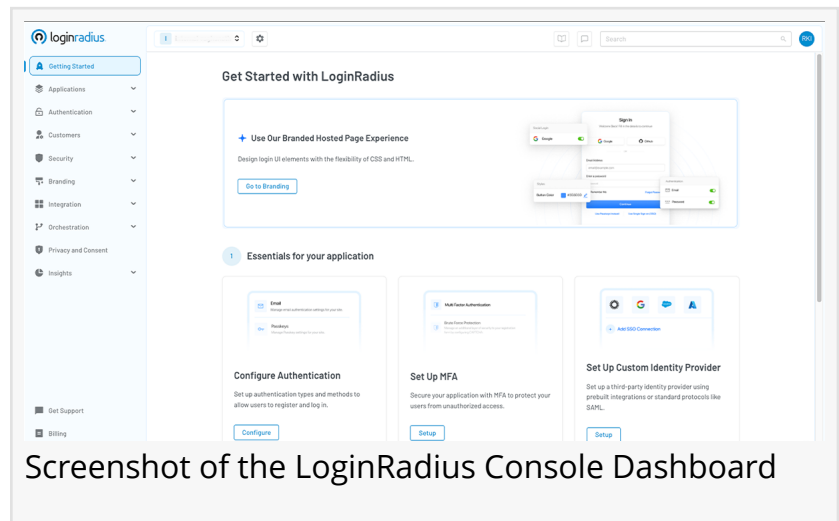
loginradius.

Search

RKI

Getting Started

Applications

Authentication

Customers

Security

Branding

Integration

Orchestration

Privacy and Consent

Insights

Get Support

Billing

Get Started with LoginRadius

Use Our Branded Hosted Page Experience

Design login UI elements with the flexibility of CSS and HTML.

Go to Branding

Sign In

Google

Email

Password

1 Essentials for your application

Email

Passkeys

Configure Authentication

Set up authentication types and methods to allow users to register and log in.

Configure

Multi-Factor Authentication

Set Up MFA

Secure your application with MFA to protect your users from unauthorized access.

Setup

Add SSO Connection

Set Up Custom Identity Provider

Set up a third-party identity provider using prebuilt integrations or standard protocols like SAML.

Setup

Screenshot of the LoginRadius Console Dashboard